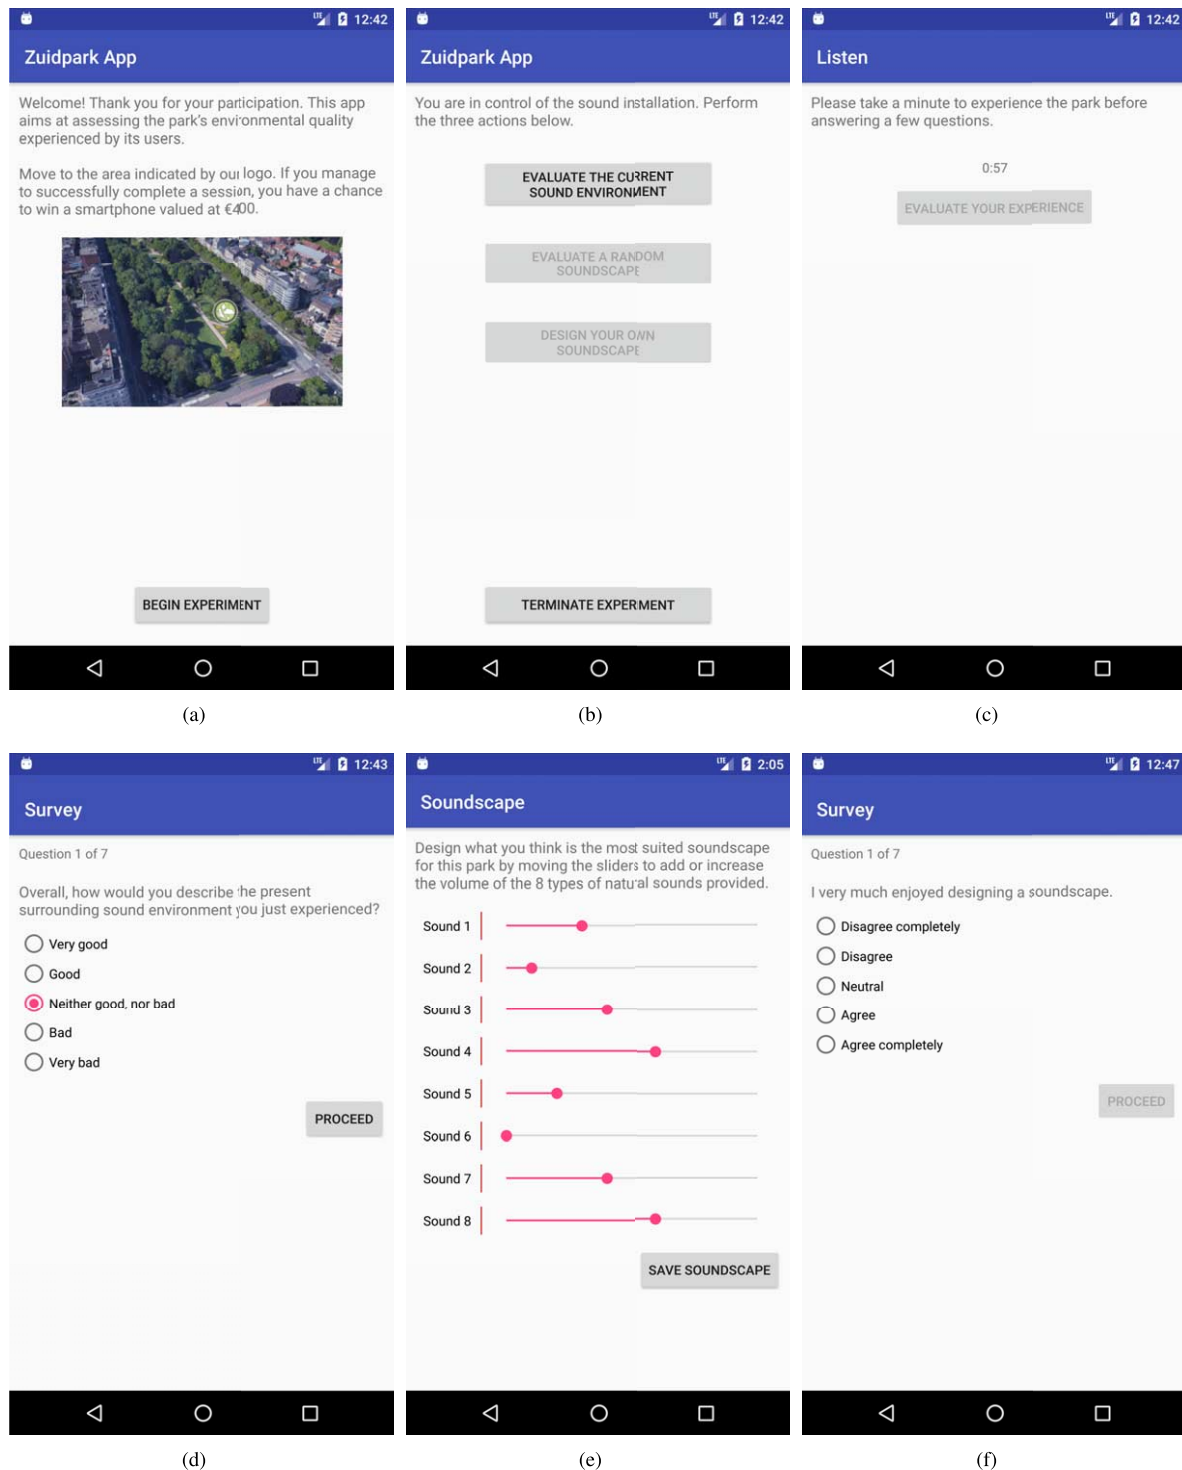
12:42

Zuidpark App

Welcome! Thank you for your participation. This app aims at assessing the park's environmental quality experienced by its users.

Move to the area indicated by our logo. If you manage to successfully complete a session, you have a chance to win a smartphone valued at €400.

BEGIN EXPERIMENT

(a)

12:42

Zuidpark App

You are in control of the sound installation. Perform the three actions below.

EVALUATE THE CURRENT SOUND ENVIRONMENT

EVALUATE A RANDOM SOUNDSCAPE

DESIGN YOUR OWN SOUNDSCAPE

TERMINATE EXPERIMENT

(b)

12:42

Listen

Please take a minute to experience the park before answering a few questions.

0:57

EVALUATE YOUR EXPERIENCE

(c)

12:43

Survey

Question 1 of 7

Overall, how would you describe the present surrounding sound environment you just experienced?

Very good

Good

Neither good, nor bad

Bad

Very bad

PROCEED

(d)

2:05

Soundscape

Design what you think is the most suited soundscape for this park by moving the sliders to add or increase the volume of the 8 types of natural sounds provided.

Sound 1

Sound 2

Sound 3

Sound 4

Sound 5

Sound 6

Sound 7

Sound 8

SAVE SOUNDSCAPE

(e)

12:47

Survey

Question 1 of 7

I very much enjoyed designing a soundscape.

Disagree completely

Disagree

Neutral

Agree

Agree completely

PROCEED

(f)